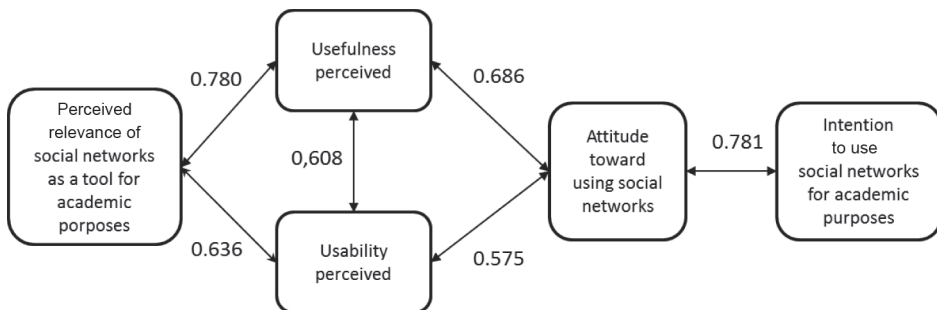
Usefulness perceived

0.780

0.686

Perceived relevance of social networks as a tool for academic porposes

0,608

Attitude toward using social networks

0.781

Intention to use social networks for academic purposes

0.636

Usability perceived

0.575